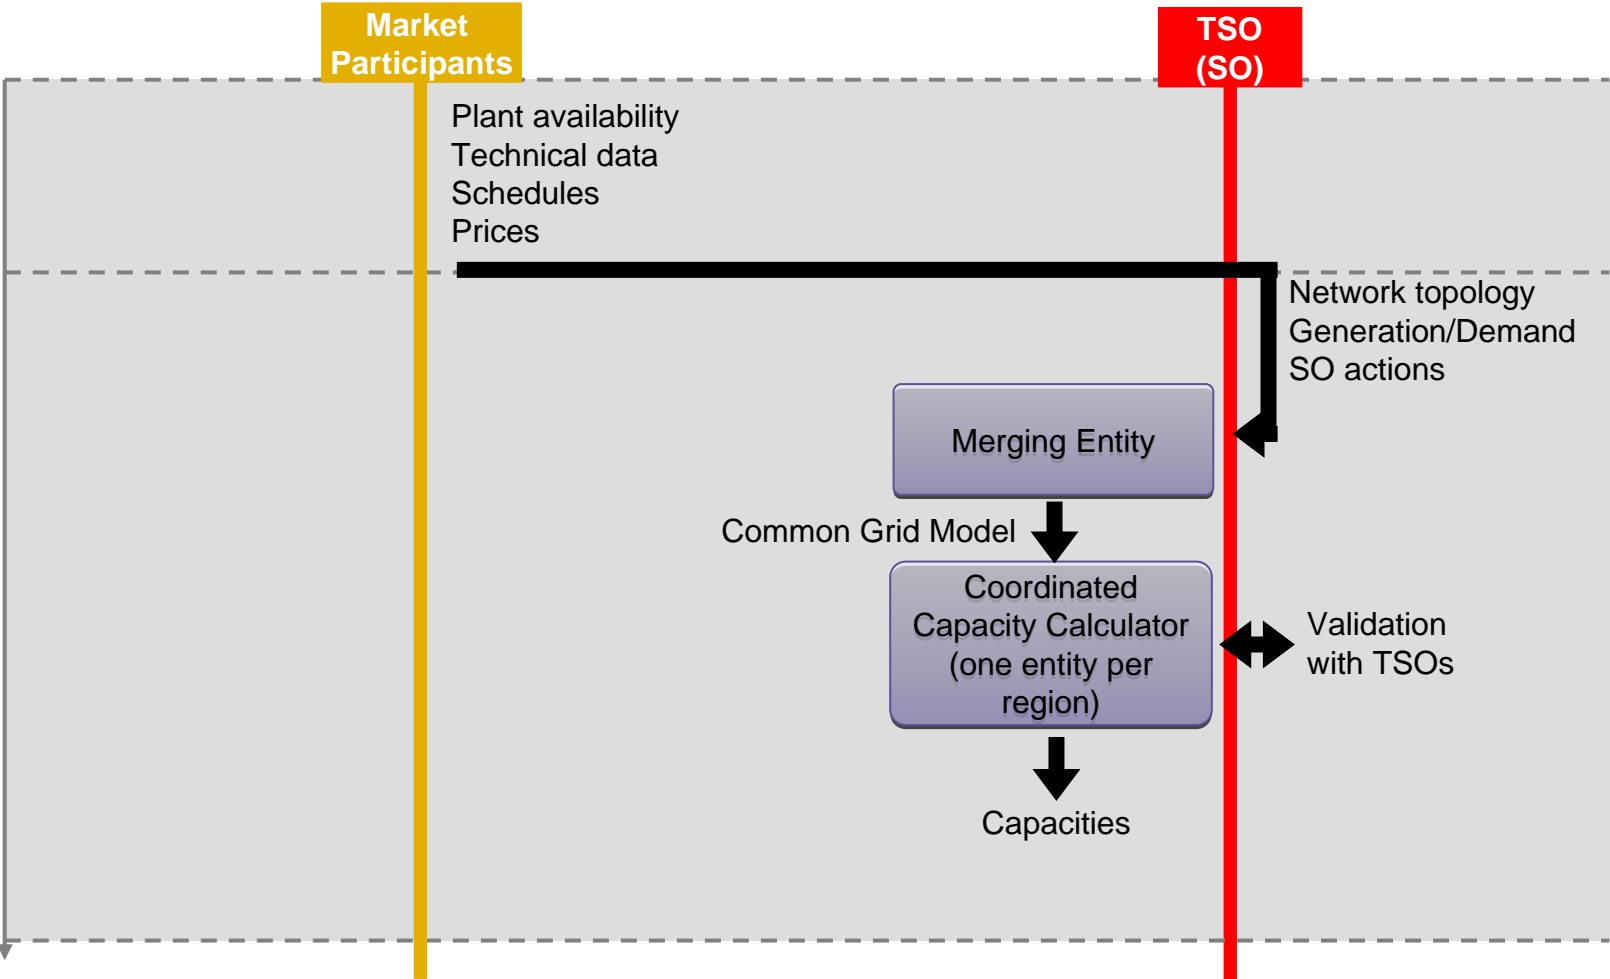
Market Participants

TSO (SO)

Plant availability
Technical data
Schedules
Prices

Network topology
Generation/Demand
SO actions

Merging Entity

Common Grid Model

Coordinated Capacity Calculator (one entity per region)

Validation with TSOs

Capacities